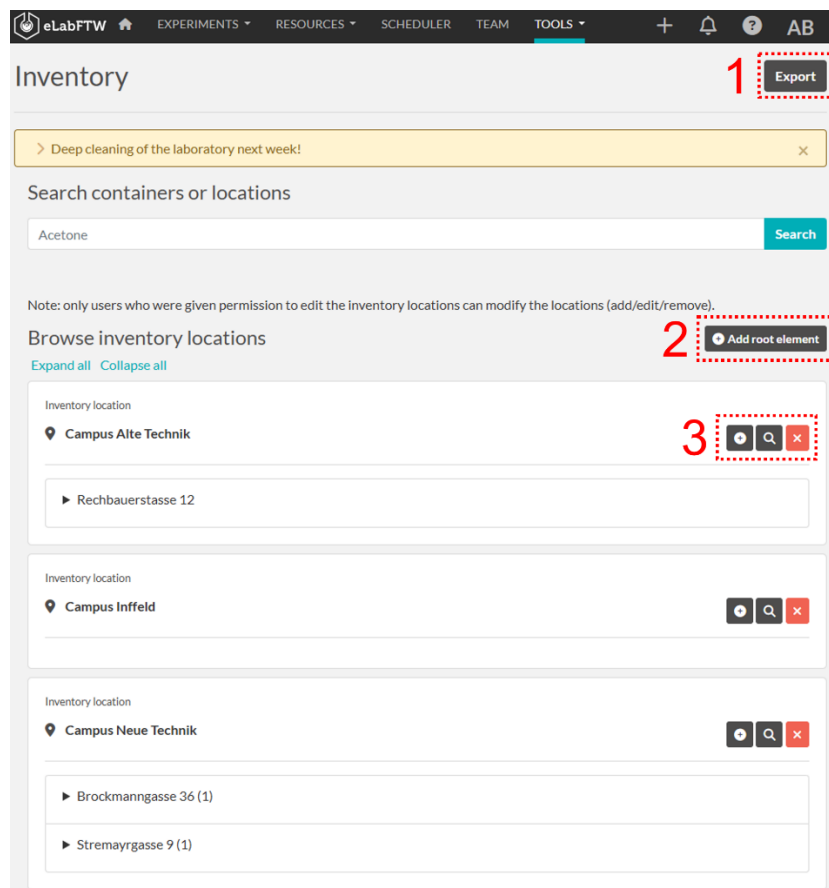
eLabFTW EXPERIMENTS RESOURCES SCHEDULER TEAM TOOLS AB

Inventory

1 Export

Deep cleaning of the laboratory next week! ×

Search containers or locations

Acetone

Search

Note: only users who were given permission to edit the inventory locations can modify the locations (add/edit/remove).

Browse inventory locations

2 Add root element

Expand all Collapse all

Inventory location

Campus Alte Technik

3

Rechbauerstasse 12

Inventory location

Campus Inffeld

Inventory location

Campus Neue Technik

Brockmanngasse 36 (1)

Stremayrgasse 9 (1)